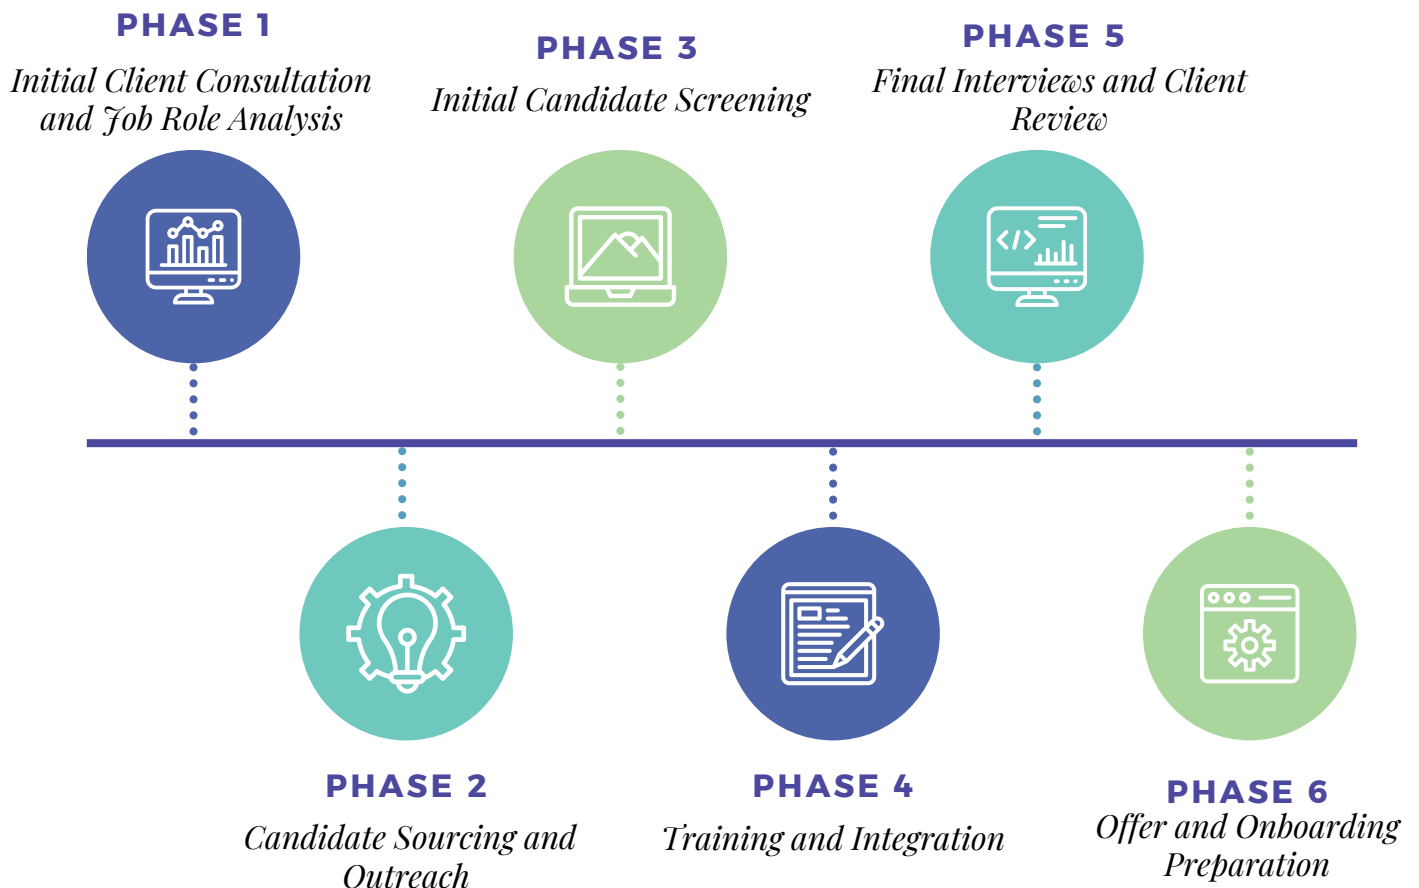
PHASE 1
Initial Client Consultation and Job Role Analysis

PHASE 3
Initial Candidate Screening

PHASE 5
Final Interviews and Client Review

</>

PHASE 2
Candidate Sourcing and Outreach

PHASE 4
Training and Integration

PHASE 6
Offer and Onboarding Preparation